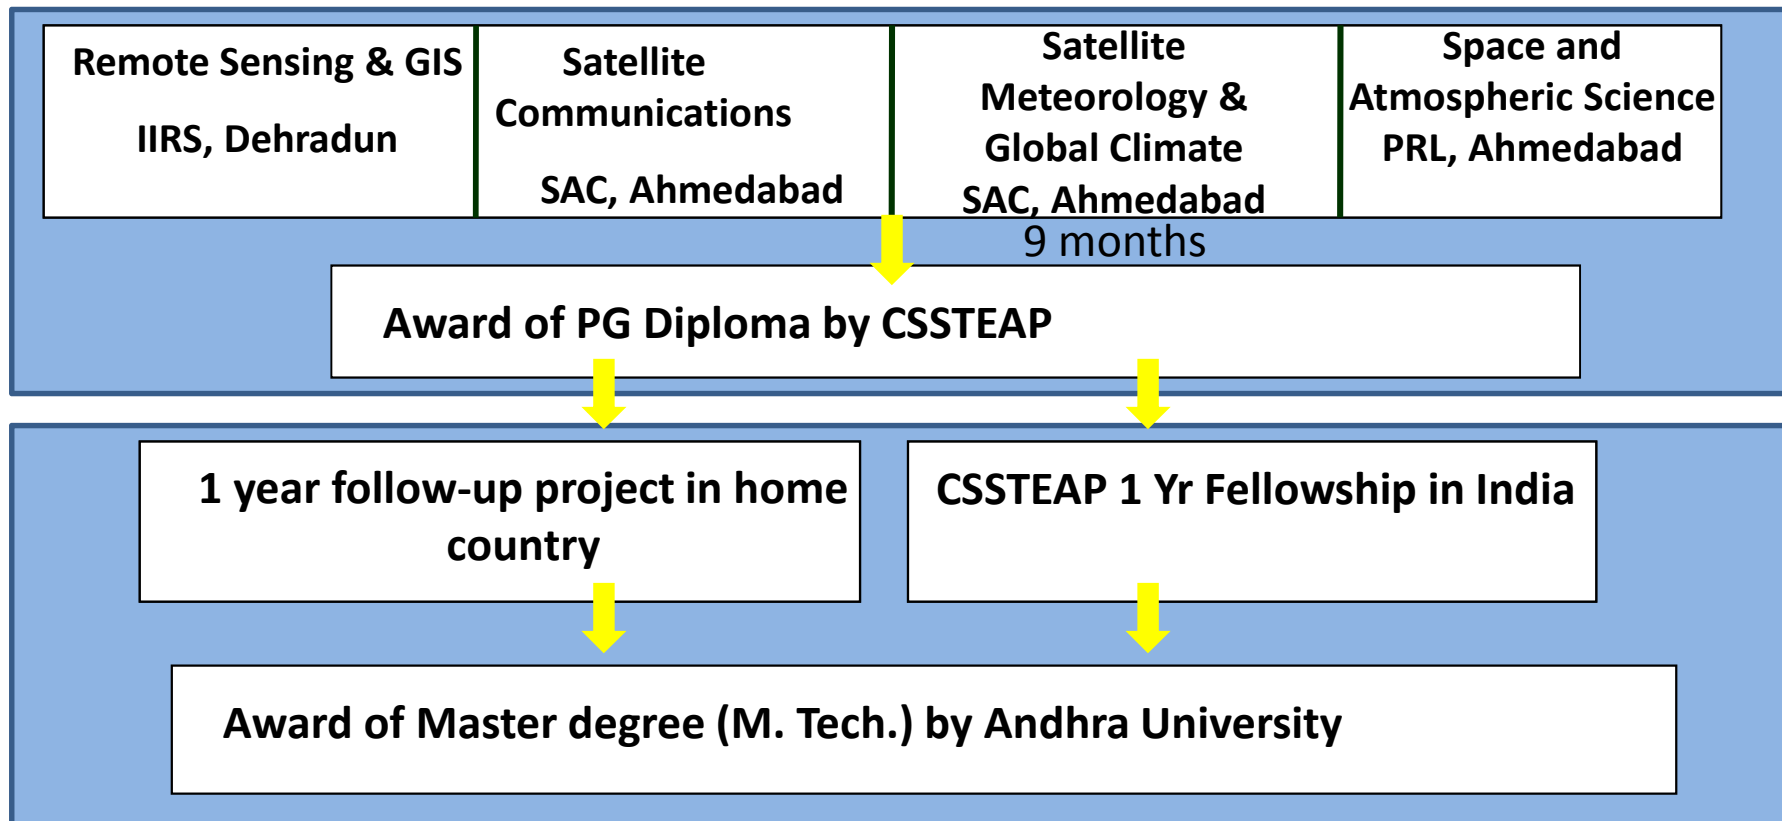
| Remote Sensing & GIS<br><br>IIRS, Dehradun | Satellite Communications<br><br>SAC, Ahmedabad | Satellite Meteorology & Global Climate<br>SAC, Ahmedabad | Space and Atmospheric Science<br>PRL, Ahmedabad |
|---|---|---|---|

9 months

Award of PG Diploma by CSSTEAP

1 year follow-up project in home country

CSSTEAP 1 Yr Fellowship in India

Award of Master degree (M. Tech.) by Andhra University